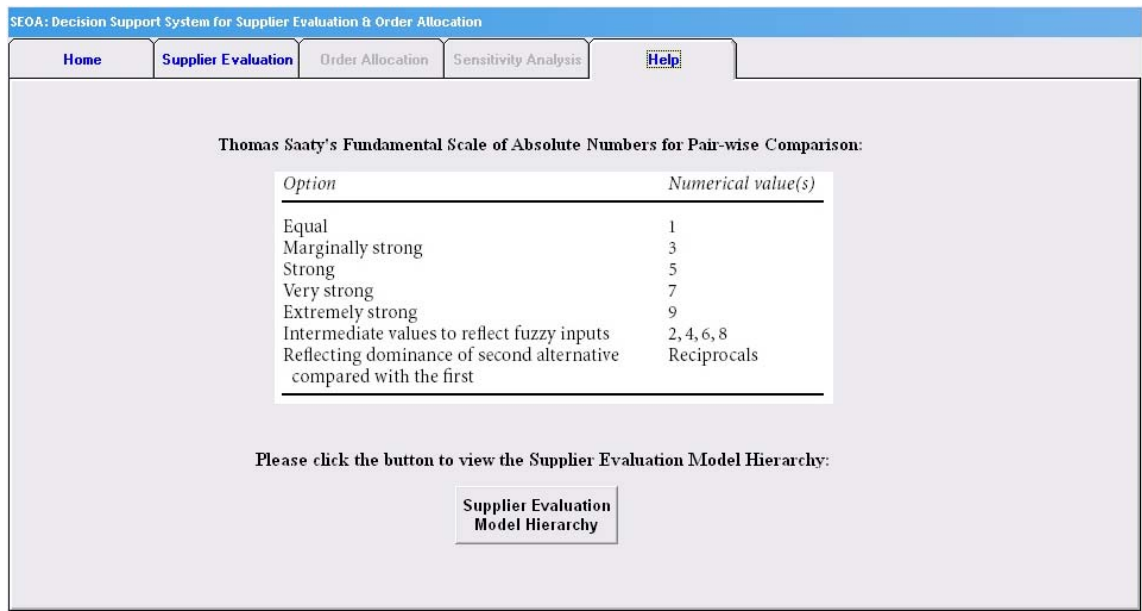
SEOA: Decision Support System for Supplier Evaluation & Order Allocation

Home | Supplier Evaluation | Order Allocation | Sensitivity Analysis | Help

Thomas Saaty's Fundamental Scale of Absolute Numbers for Pair-wise Comparison:

| Option | Numerical value(s) |
|---|---|
| Equal | 1 |
| Marginally strong | 3 |
| Strong | 5 |
| Very strong | 7 |
| Extremely strong | 9 |
| Intermediate values to reflect fuzzy inputs | 2, 4, 6, 8 |
| Reflecting dominance of second alternative compared with the first | Reciprocals |

Please click the button to view the Supplier Evaluation Model Hierarchy:

Supplier Evaluation Model Hierarchy